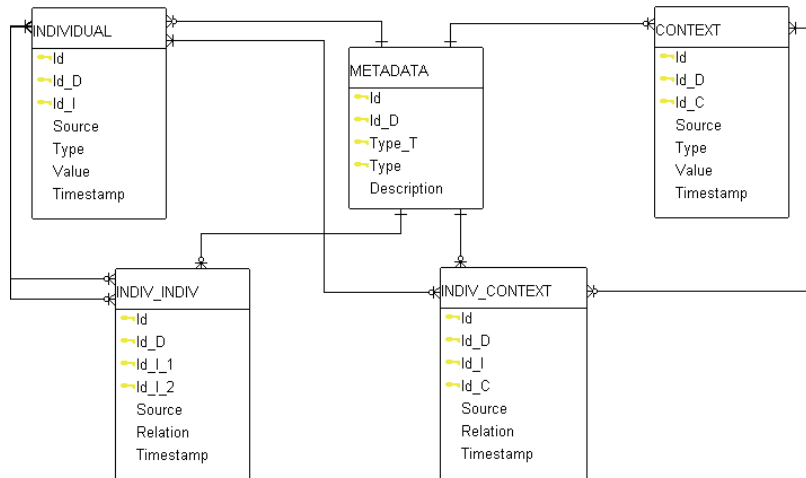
INDIVIDUAL
Id
Id_D
Id_I
Source
Type
Value
Timestamp

METADATA
Id
Id_D
Type_T
Type
Description

CONTEXT
Id
Id_D
Id_C
Source
Type
Value
Timestamp

INDIV_INDIV
Id
Id_D
Id_I_1
Id_I_2
Source
Relation
Timestamp

INDIV_CONTEXT
Id
Id_D
Id_I
Id_C
Source
Relation
Timestamp